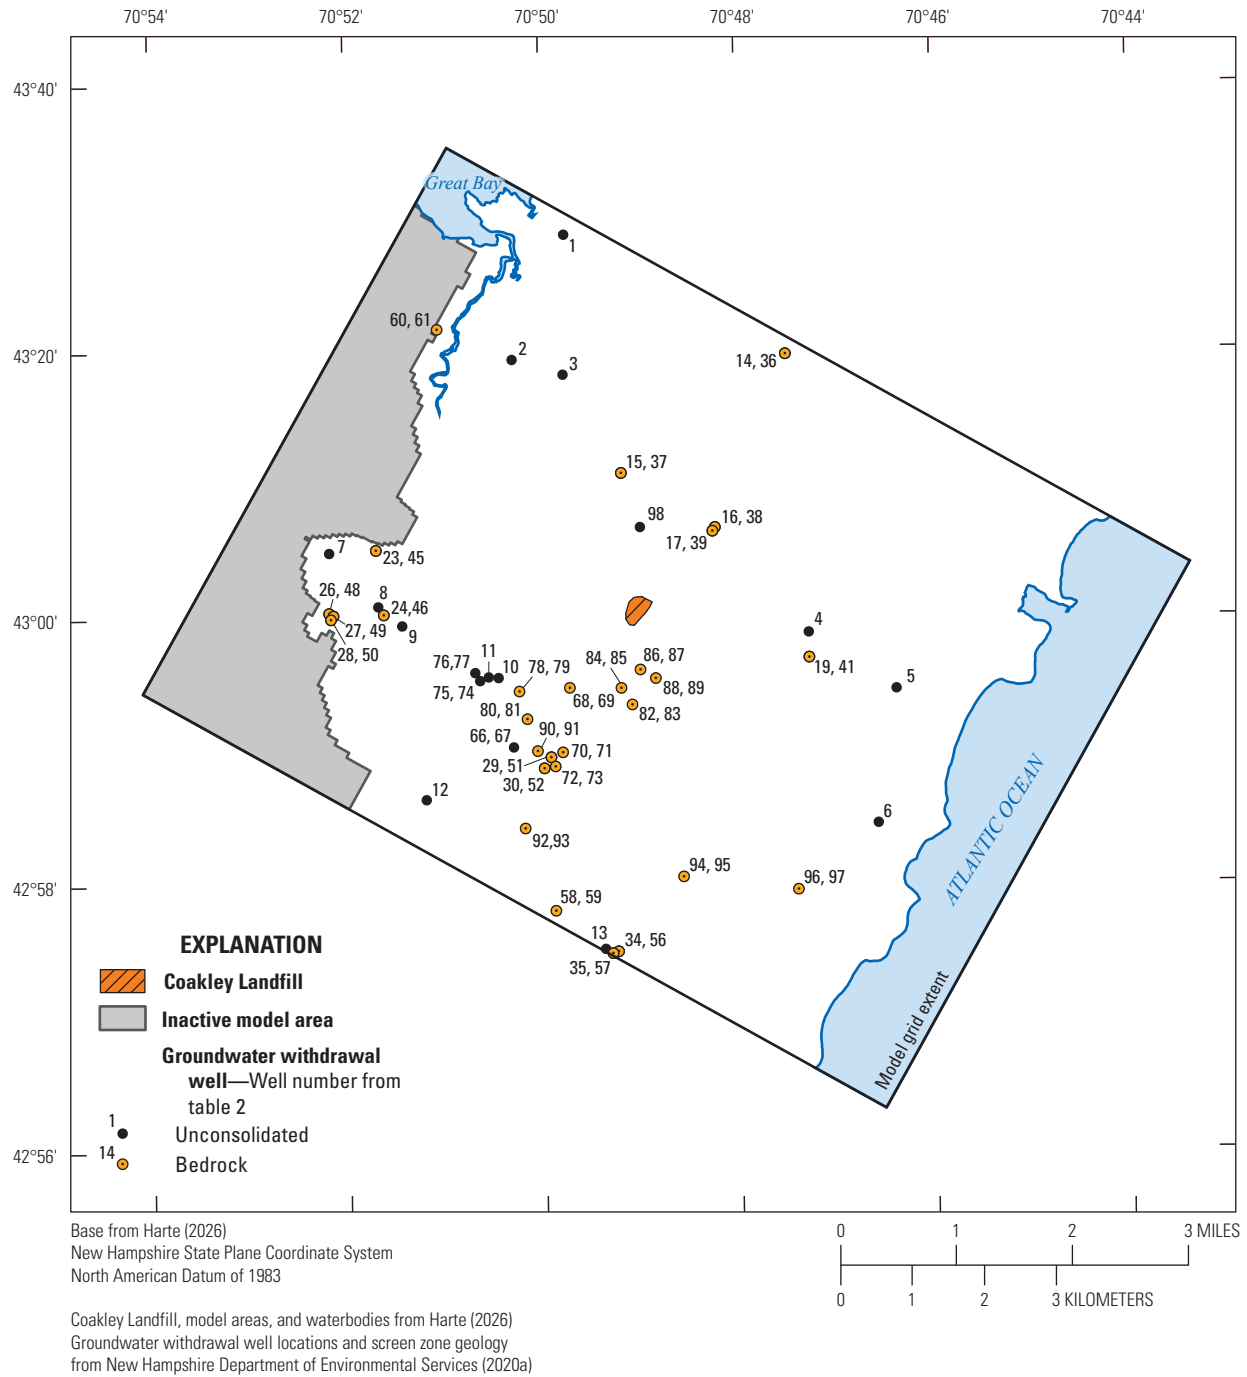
70°54' 70°52' 70°50' 70°48' 70°46' 70°44'

43°40'

43°20'

43°00'

42°58'

42°56'

Great Bay

1

60, 61

2

3

14, 36

15, 37

98

16, 38

17, 39

7

23, 45

26, 48

8

24,46

27, 49

9

28, 50

4

19, 41

5

76,77

11

10

78, 79

84, 85

86, 87

75, 74

68, 69

88, 89

82, 83

80, 81

66, 67

90, 91

70, 71

29, 51

30, 52

72, 73

12

6

ATLANTIC OCEAN

92,93

94, 95

96, 97

58, 59

13

34, 56

35, 57

Model grid extent

EXPLANATION

Coakley Landfill

Inactive model area

Groundwater withdrawal well—Well number from table 2

1 Unconsolidated

14 Bedrock

Base from Harte (2026)
New Hampshire State Plane Coordinate System
North American Datum of 1983

Coakley Landfill, model areas, and waterbodies from Harte (2026)
Groundwater withdrawal well locations and screen zone geology from New Hampshire Department of Environmental Services (2020a)

0 1 2 3 MILES

0 1 2 3 KILOMETERS